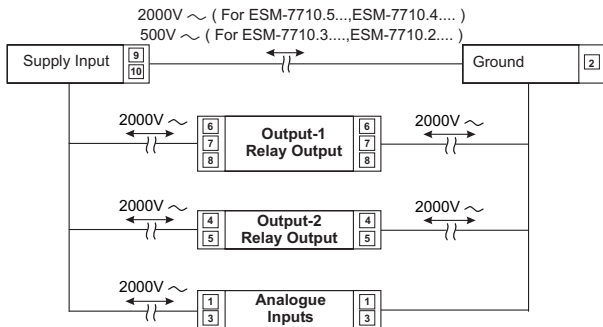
2000V ~ ( For ESM-7710.5...,ESM-7710.4.... )
500V ~ ( For ESM-7710.3....,ESM-7710.2.... )

Supply Input
9
10

Ground
2

2000V ~
6
7
8
Output-1
Relay Output
6
7
8
2000V ~

2000V ~
4
5
Output-2
Relay Output
4
5
2000V ~

2000V ~
1
3
Analogue
Inputs
1
3